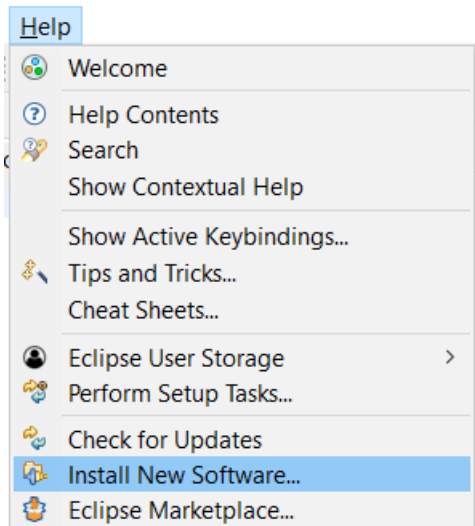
Help
Welcome
Help Contents
Search
Show Contextual Help
Show Active Keybindings...
Tips and Tricks...
Cheat Sheets...
Eclipse User Storage >
Perform Setup Tasks...
Check for Updates
Install New Software...
Eclipse Marketplace...